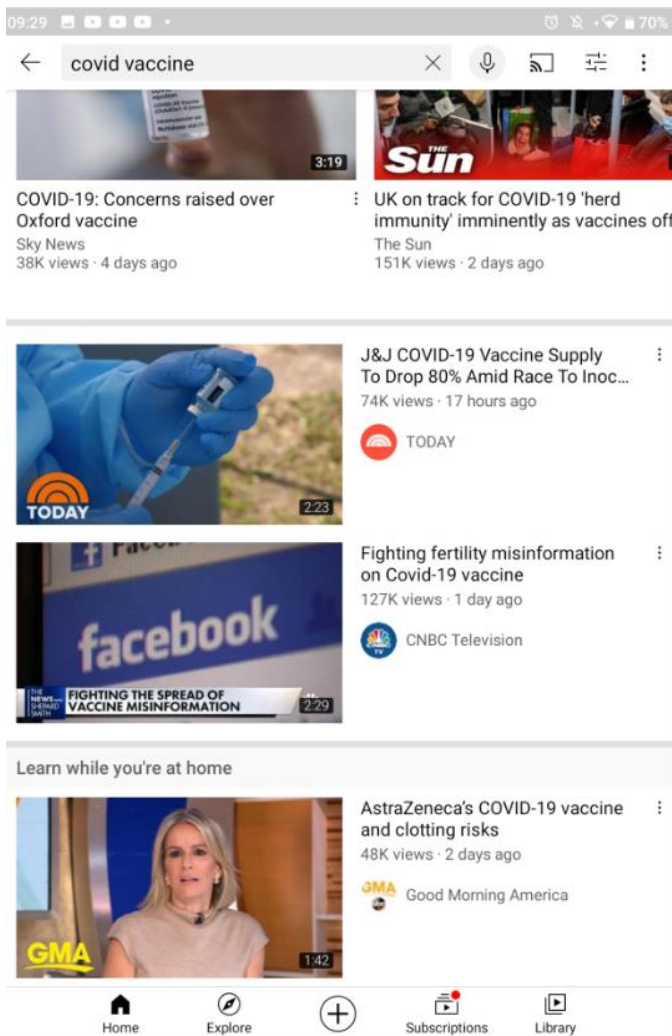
09:29 70%

covid vaccine

3:19

The Sun

COVID-19: Concerns raised over Oxford vaccine
Sky News
38K views · 4 days ago

UK on track for COVID-19 'herd immunity' imminently as vaccines off
The Sun
151K views · 2 days ago

TODAY
2:23

J&J COVID-19 Vaccine Supply To Drop 80% Amid Race To Inoc...
74K views · 17 hours ago
TODAY

facebook
THE NEWS SHEPARD SMITH
FIGHTING THE SPREAD OF VACCINE MISINFORMATION
2:29

Fighting fertility misinformation on Covid-19 vaccine
127K views · 1 day ago
CNBC Television

Learn while you're at home

GMA
1:42

AstraZeneca's COVID-19 vaccine and clotting risks
48K views · 2 days ago
Good Morning America

Home
Explore
Subscriptions
Library